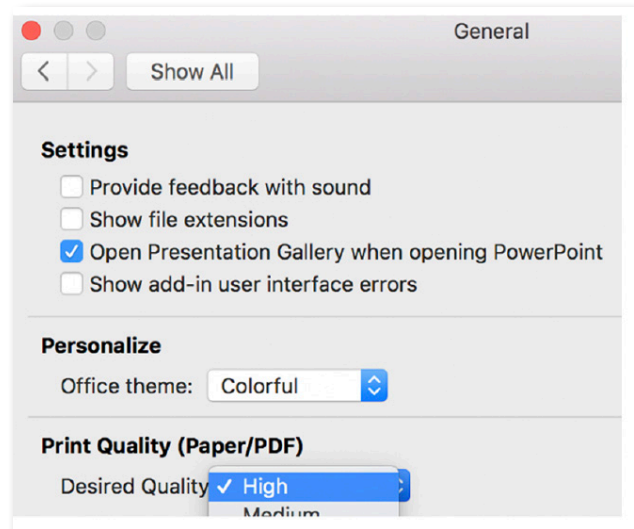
General

Show All

Settings

Provide feedback with sound

Show file extensions

Open Presentation Gallery when opening PowerPoint

Show add-in user interface errors

Personalize

Office theme: Colorful

Print Quality (Paper/PDF)

Desired Quality ✓ High

Medium